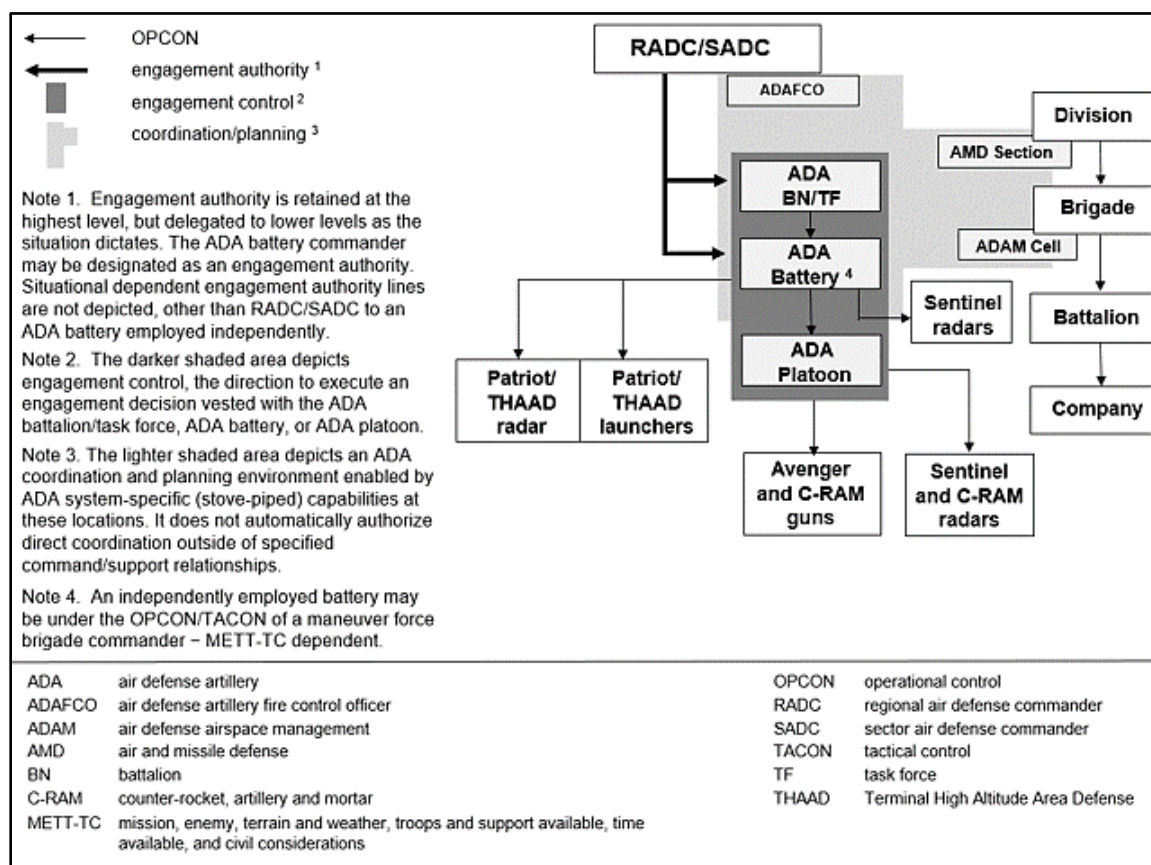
OPCON
engagement authority $^1$
engagement control $^2$
coordination/planning $^3$

Note 1. Engagement authority is retained at the highest level, but delegated to lower levels as the situation dictates. The ADA battery commander may be designated as an engagement authority. Situational dependent engagement authority lines are not depicted, other than RADC/SADC to an ADA battery employed independently.

Note 2. The darker shaded area depicts engagement control, the direction to execute an engagement decision vested with the ADA battalion/task force, ADA battery, or ADA platoon.

Note 3. The lighter shaded area depicts an ADA coordination and planning environment enabled by ADA system-specific (stove-piped) capabilities at these locations. It does not automatically authorize direct coordination outside of specified command/support relationships.

Note 4. An independently employed battery may be under the OPCON/TACON of a maneuver force brigade commander − METT-TC dependent.

RADC/SADC
ADAFCO
Division
AMD Section
ADA BN/TF
Brigade
ADAM Cell
ADA Battery $^4$
Sentinel radars
Battalion
ADA Platoon
Patriot/ THAAD radar
Patriot/ THAAD launchers
Company
Avenger and C-RAM guns
Sentinel and C-RAM radars

| | | | |
|---|---|---|---|
| ADA | air defense artillery | OPCON | operational control |
| ADAFCO | air defense artillery fire control officer | RADC | regional air defense commander |
| ADAM | air defense airspace management | SADC | sector air defense commander |
| AMD | air and missile defense | TACON | tactical control |
| BN | battalion | TF | task force |
| C-RAM | counter-rocket, artillery and mortar | THAAD | Terminal High Altitude Area Defense |
| METT-TC | mission, enemy, terrain and weather, troops and support available, time available, and civil considerations | | |